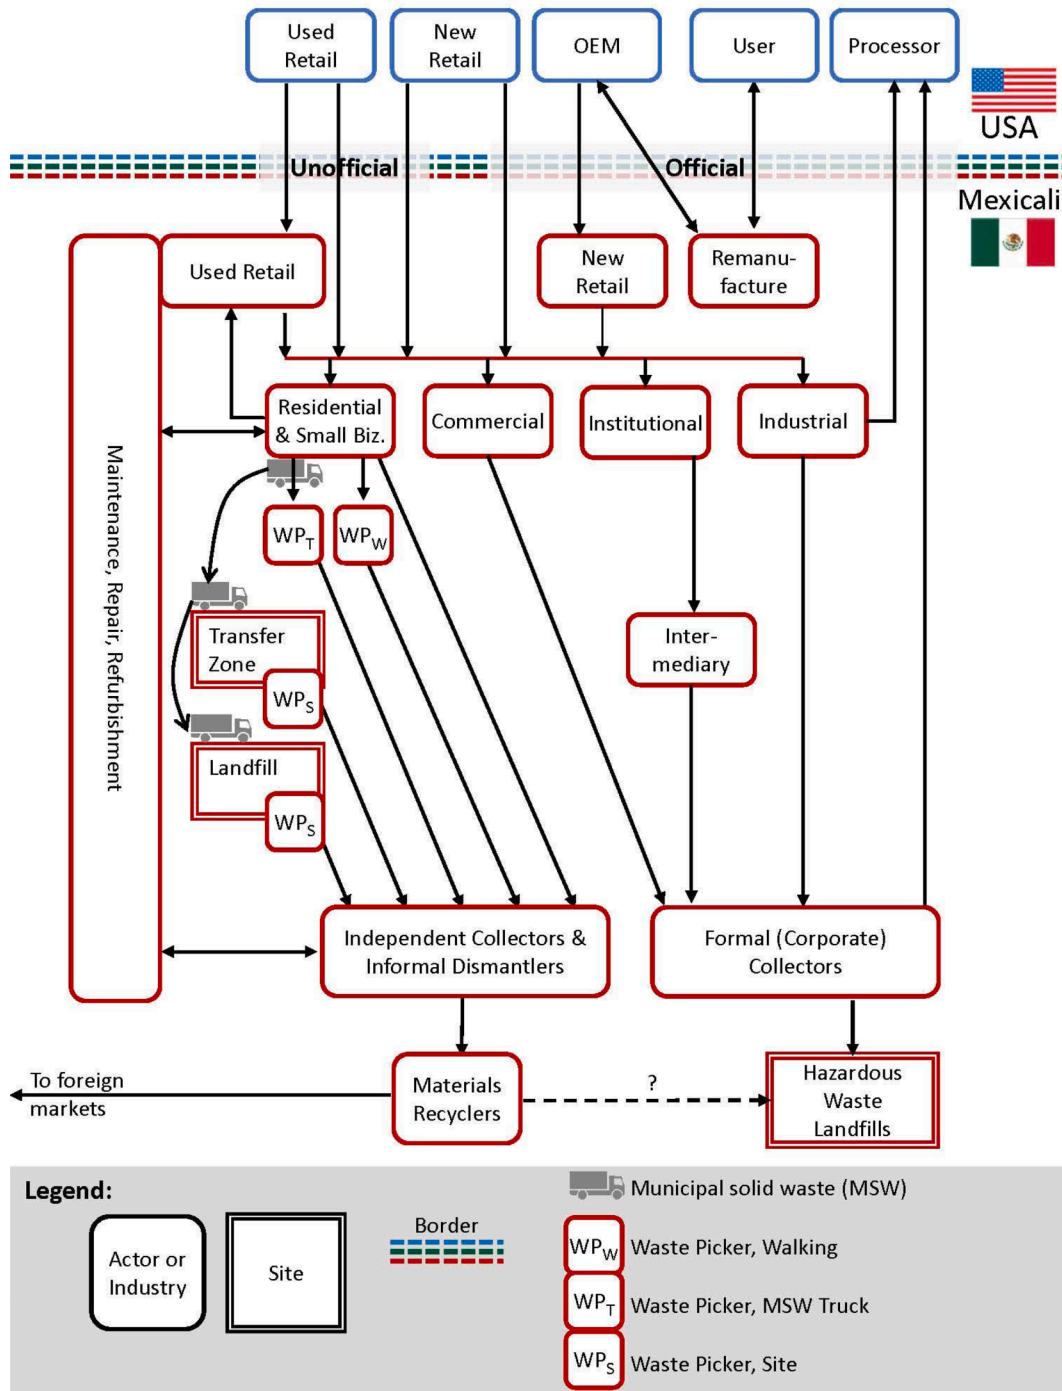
Used Retail

New Retail

OEM

User

Processor

USA

Unofficial

Official

Mexicali

Used Retail

New Retail

Remanufacture

Residential & Small Biz.

Commercial

Institutional

Industrial

Maintenance, Repair, Refurbishment

$WP_T$

$WP_W$

Transfer Zone

$WP_S$

Landfill

$WP_S$

Intermediary

Independent Collectors & Informal Dismantlers

Formal (Corporate) Collectors

To foreign markets

Materials Recyclers

?

Hazardous Waste Landfills

Legend:

Actor or Industry

Site

Border

Municipal solid waste (MSW)

$WP_W$ Waste Picker, Walking

$WP_T$ Waste Picker, MSW Truck

$WP_S$ Waste Picker, Site